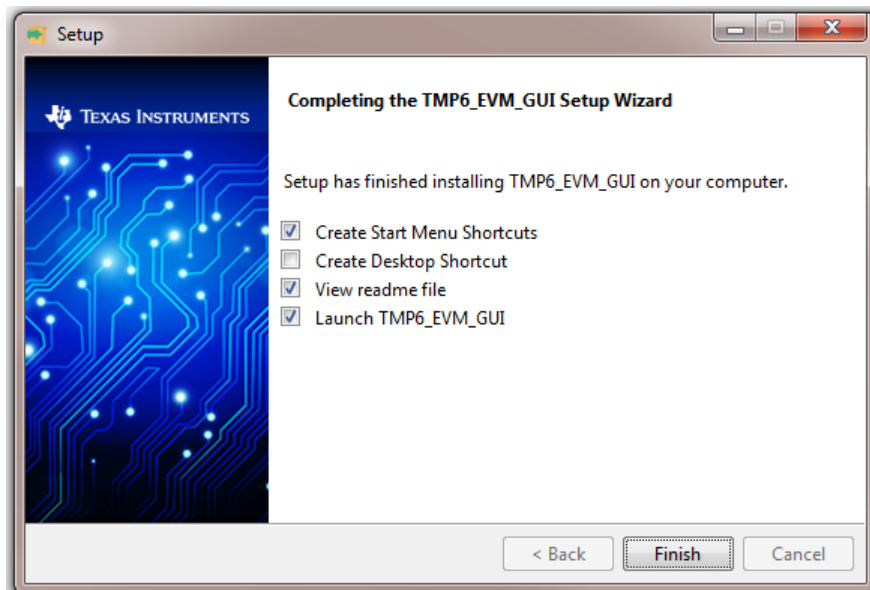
Setup

TEXAS INSTRUMENTS

Completing the TMP6_EVM_GUI Setup Wizard

Setup has finished installing TMP6_EVM_GUI on your computer.

Create Start Menu Shortcuts
Create Desktop Shortcut
View readme file
Launch TMP6_EVM_GUI

< Back
Finish
Cancel